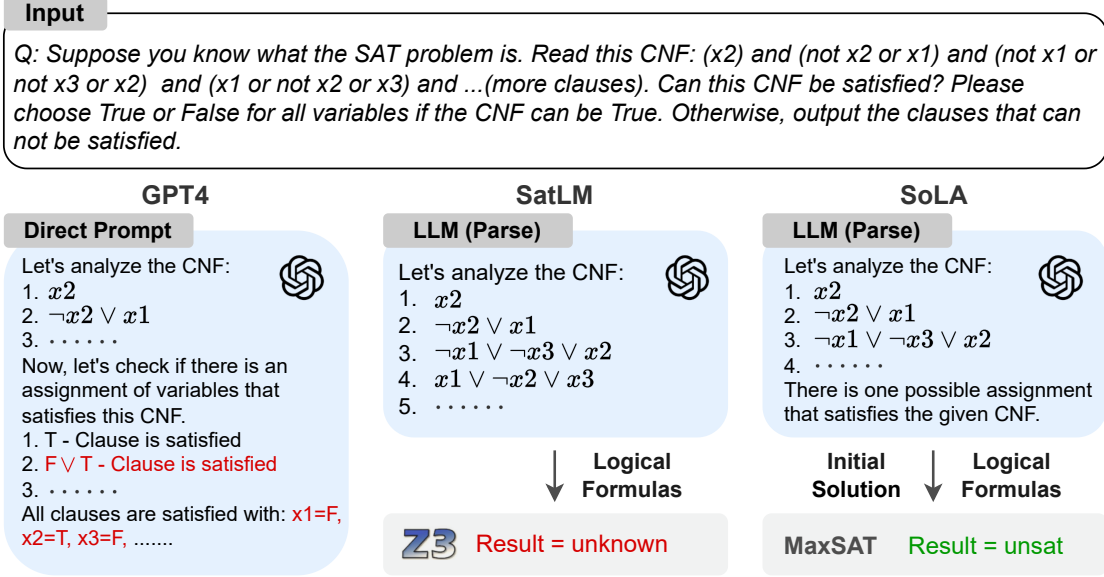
Input

Q: Suppose you know what the SAT problem is. Read this CNF: (x2) and (not x2 or x1) and (not x1 or not x3 or x2) and (x1 or not x2 or x3) and ...(more clauses). Can this CNF be satisfied? Please choose True or False for all variables if the CNF can be True. Otherwise, output the clauses that can not be satisfied.

GPT4

Direct Prompt

Let's analyze the CNF:
1. $x2$
2. $\neg x2 \vee x1$
3. $\cdots\cdots$
Now, let's check if there is an assignment of variables that satisfies this CNF.
1. T - Clause is satisfied
2. F $\vee$ T - Clause is satisfied
3. $\cdots\cdots$
All clauses are satisfied with: x1=F, x2=T, x3=F, .......

SatLM

LLM (Parse)

Let's analyze the CNF:
1. $x2$
2. $\neg x2 \vee x1$
3. $\neg x1 \vee \neg x3 \vee x2$
4. $x1 \vee \neg x2 \vee x3$
5. $\cdots\cdots$

Logical Formulas

Z3 Result = unknown

SoLA

LLM (Parse)

Let's analyze the CNF:
1. $x2$
2. $\neg x2 \vee x1$
3. $\neg x1 \vee \neg x3 \vee x2$
4. $\cdots\cdots$
There is one possible assignment that satisfies the given CNF.

Initial Solution

Logical Formulas

MaxSAT Result = unsat